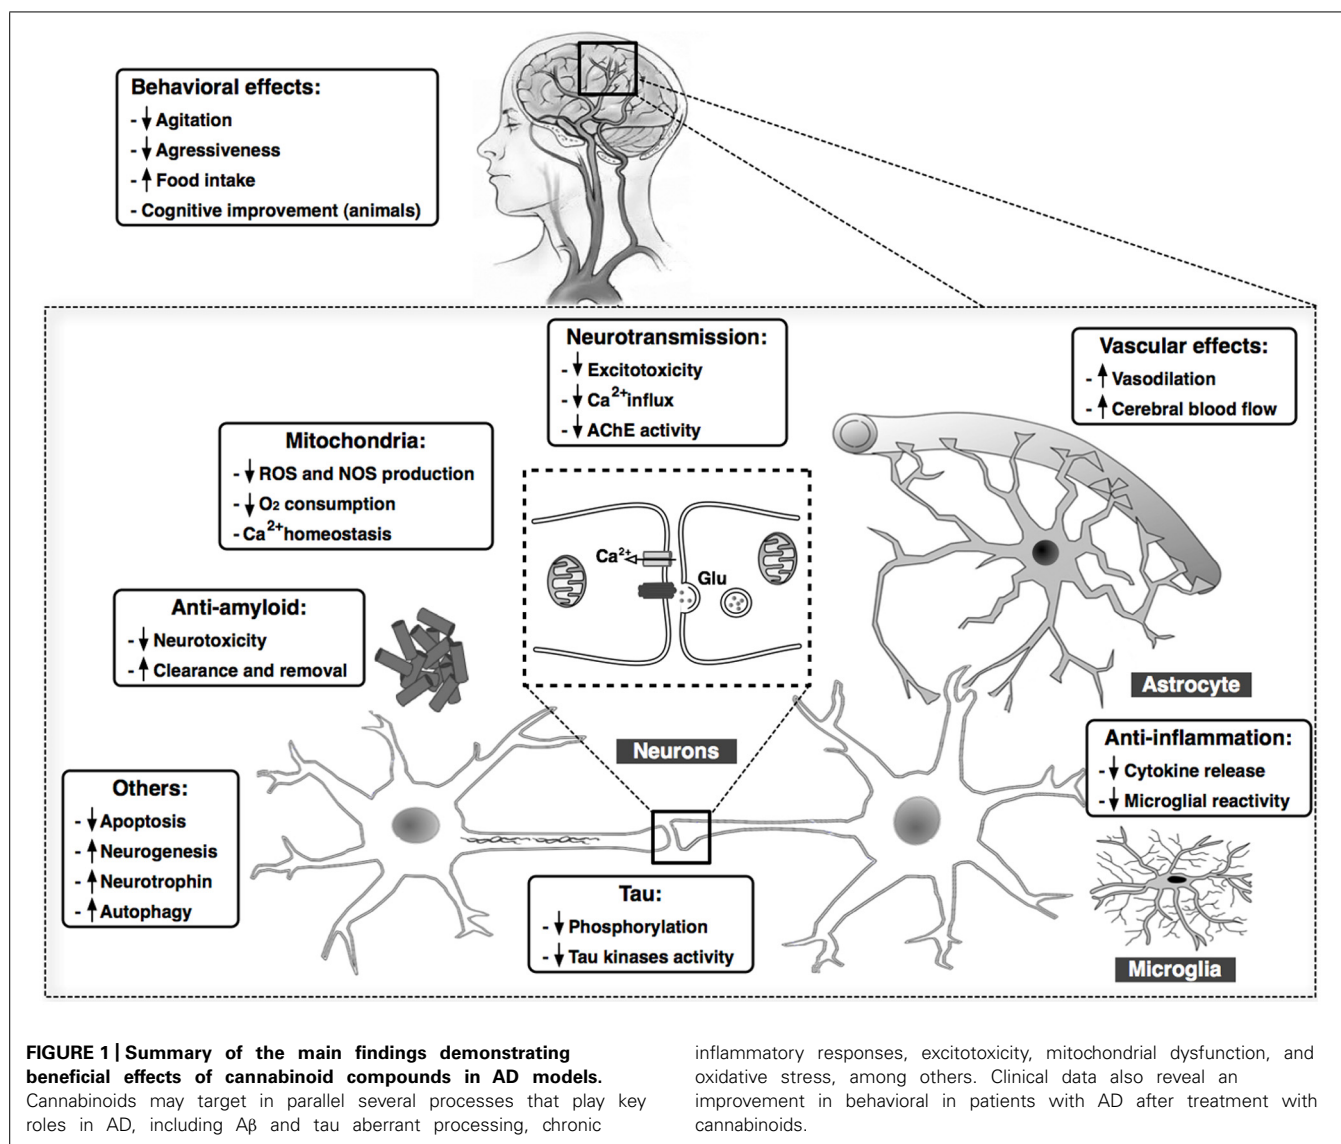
Behavioral effects:
- ↓ Agitation
- ↓ Agressiveness
- ↑ Food intake
- Cognitive improvement (animals)

Neurotransmission:
- ↓ Excitotoxicity
- ↓ $Ca^{2+}$influx
- ↓ AChE activity

Vascular effects:
- ↑ Vasodilation
- ↑ Cerebral blood flow

Mitochondria:
- ↓ ROS and NOS production
- ↓ $O_2$ consumption
- $Ca^{2+}$homeostasis

$Ca^{2+}$

Glu

Anti-amyloid:
- ↓ Neurotoxicity
- ↑ Clearance and removal

Astrocyte

Neurons

Anti-inflammation:
- ↓ Cytokine release
- ↓ Microglial reactivity

Others:
- ↓ Apoptosis
- ↑ Neurogenesis
- ↑ Neurotrophin
- ↑ Autophagy

Tau:
- ↓ Phosphorylation
- ↓ Tau kinases activity

Microglia

FIGURE 1 | Summary of the main findings demonstrating beneficial effects of cannabinoid compounds in AD models. Cannabinoids may target in parallel several processes that play key roles in AD, including Aβ and tau aberrant processing, chronic inflammatory responses, excitotoxicity, mitochondrial dysfunction, and oxidative stress, among others. Clinical data also reveal an improvement in behavioral in patients with AD after treatment with cannabinoids.